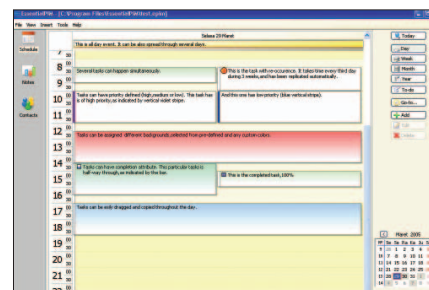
EssentialPIM - [C:\Program Files\EssentialPIM\test.epim]

File View Insert Tools Help

Schedule

Notes

Contacts

Sobota 29 Marec

This is all day event. It can be also spread through several days.

8 00 30
Several topics can happen simultaneously.

This is the topic with recurrence. It takes time every third day during 3 weeks, and has been replicated automatically.

9 00 30
10 00 30
Tasks can have priority defined (high, medium or low). This task has is of high priority as indicated by vertical violet stripe.

And this one has low priority (blue vertical stripe).

11 00 30
12 00 30
Tasks can be assigned different backgrounds, selected from pre-defined and any custom colors.

13 00 30
14 00 30
Tasks can have completion attribute. This particular topic is half-way through, as indicated by the bar.

15 00 30
This is the completed task, 100%

16 00 30
17 00 30
Tasks can be easily dragged and copied throughout the day.

18 00 30
19 00 30
20 00 30
21 00 30
22 00

Today
Day
Week
Month
Year
To-do
Go to...
Add
Edit
Delete

Marec 2008
Po Ut St Št Pi So Ne
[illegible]